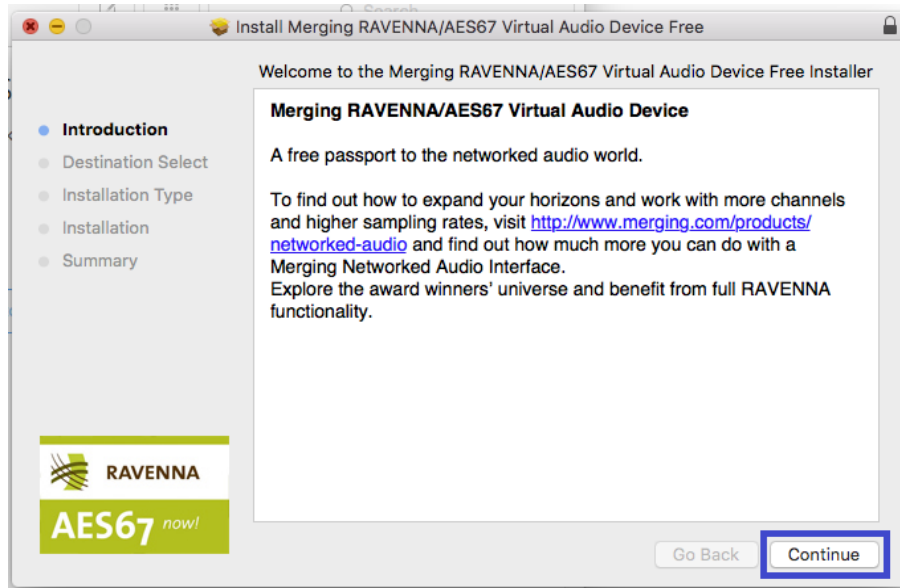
Install Merging RAVENNA/AES67 Virtual Audio Device Free

Welcome to the Merging RAVENNA/AES67 Virtual Audio Device Free Installer

Introduction
Destination Select
Installation Type
Installation
Summary

Merging RAVENNA/AES67 Virtual Audio Device

A free passport to the networked audio world.

To find out how to expand your horizons and work with more channels and higher sampling rates, visit http://www.merging.com/products/networked-audio and find out how much more you can do with a Merging Networked Audio Interface.
Explore the award winners' universe and benefit from full RAVENNA functionality.

RAVENNA
AES67 now!

Go Back
Continue